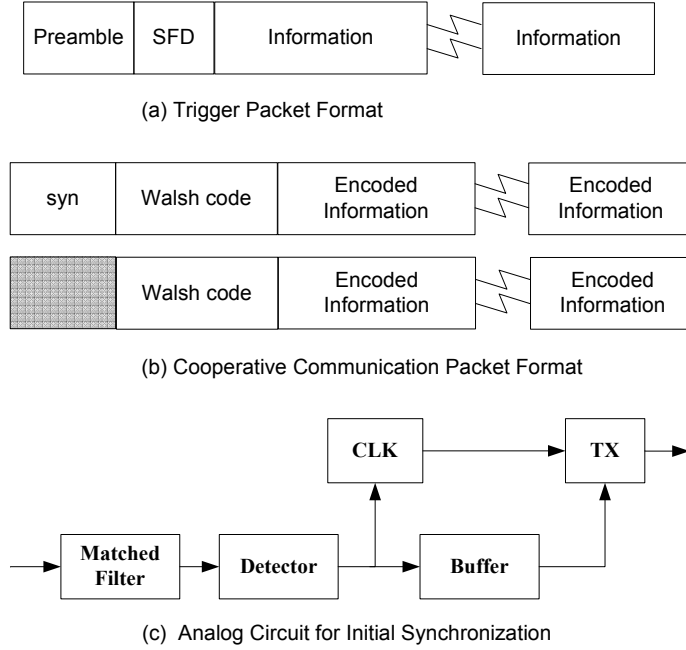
Preamble | SFD | Information | Information

(a) Trigger Packet Format

syn | Walsh code | Encoded Information | Encoded Information

Walsh code | Encoded Information | Encoded Information

(b) Cooperative Communication Packet Format

CLK

TX

Matched Filter

Detector

Buffer

(c) Analog Circuit for Initial Synchronization